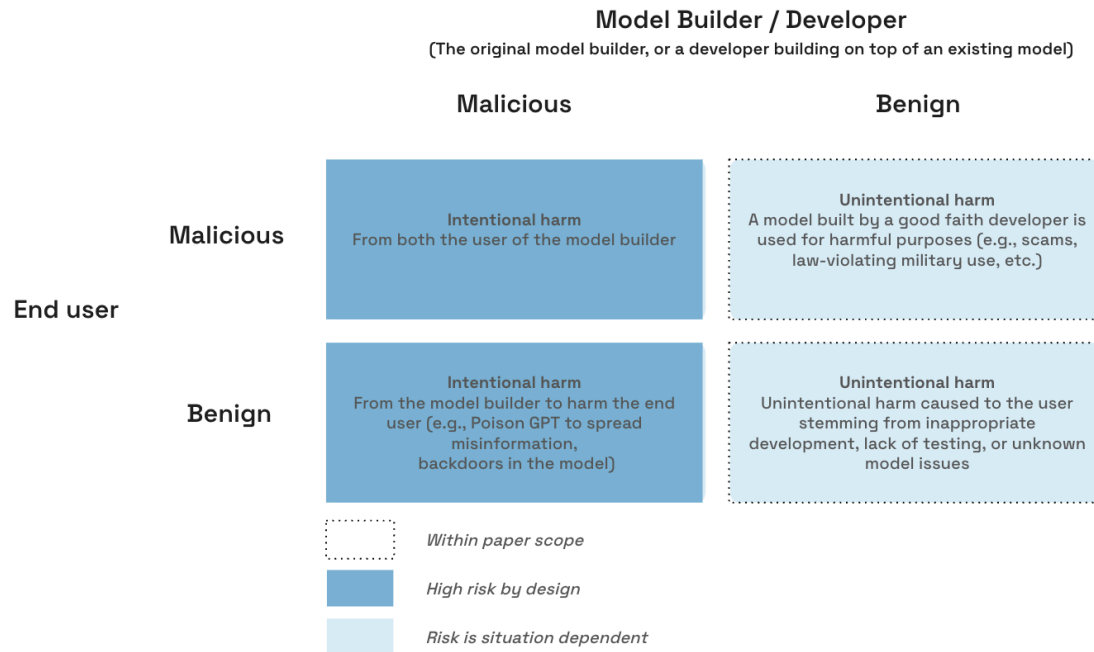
Model Builder / Developer
(The original model builder, or a developer building on top of an existing model)

| | | Malicious | Benign |
|---|---|---|---|
| End user | Malicious | Intentional harm<br>From both the user of the model builder | Unintentional harm<br>A model built by a good faith developer is used for harmful purposes (e.g., scams, law-violating military use, etc.) |
| | Benign | Intentional harm<br>From the model builder to harm the end user (e.g., Poison GPT to spread misinformation, backdoors in the model) | Unintentional harm<br>Unintentional harm caused to the user stemming from inappropriate development, lack of testing, or unknown model issues |

Within paper scope

High risk by design

Risk is situation dependent